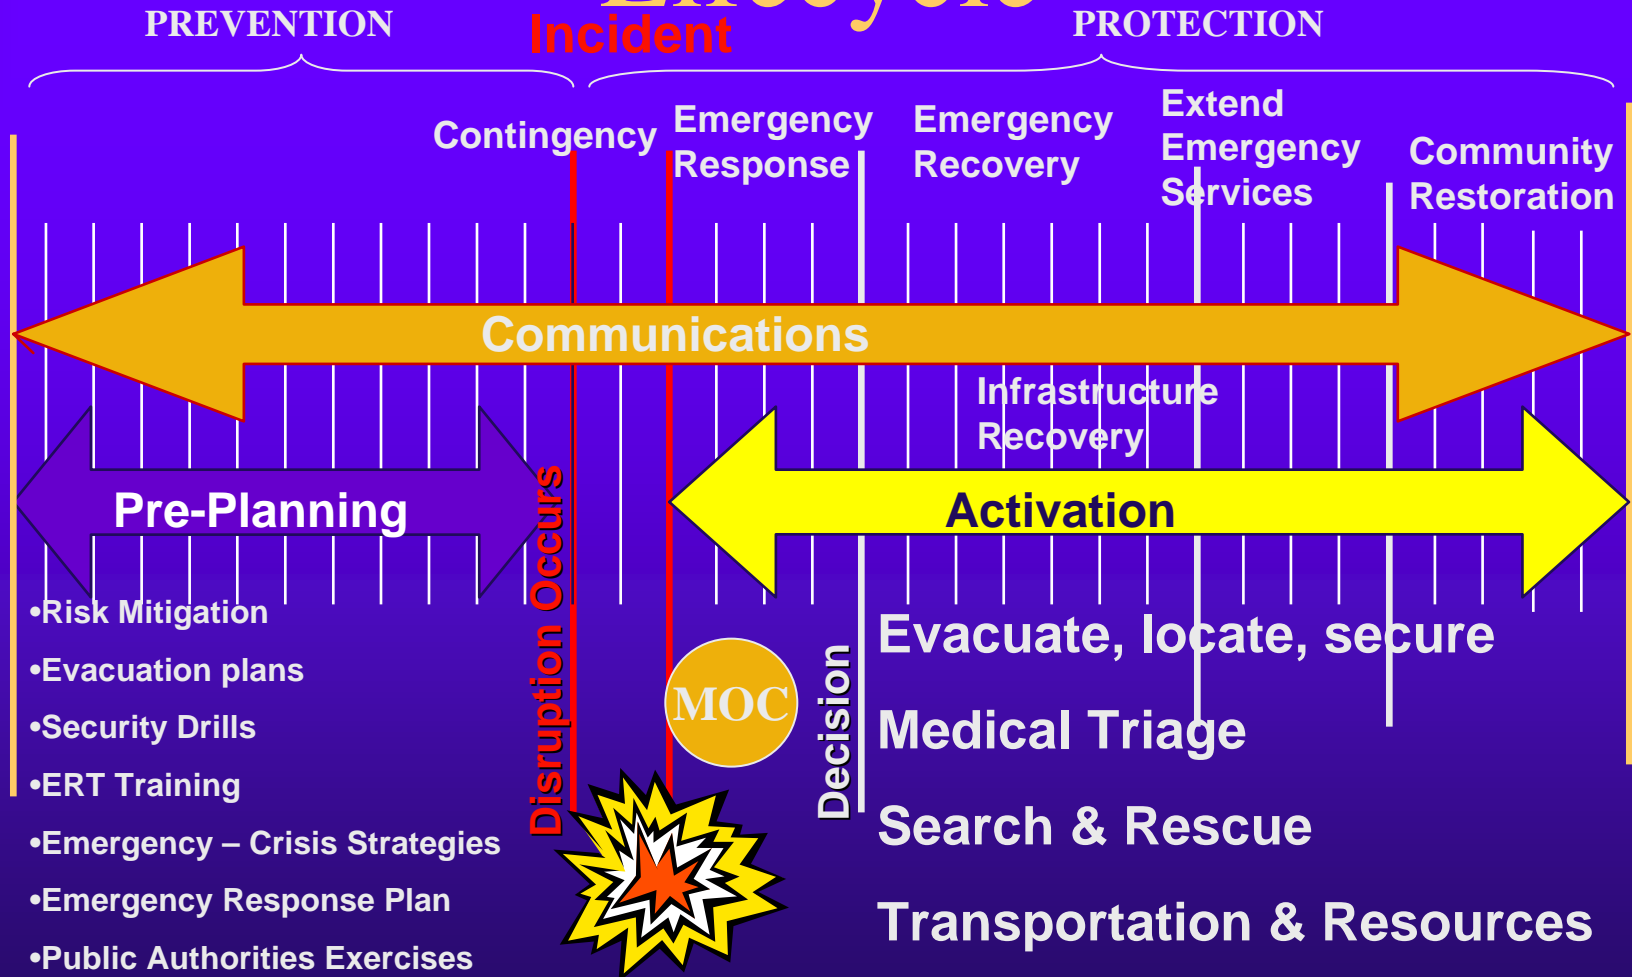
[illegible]

PREVENTION

Incident

PROTECTION

Contingency

Emergency Response

Emergency Recovery

Extend Emergency Services

Community Restoration

Communications

Infrastructure Recovery

Pre-Planning

Disruption Occurs

Activation

•Risk Mitigation

•Evacuation plans

•Security Drills

•ERT Training

•Emergency – Crisis Strategies

•Emergency Response Plan

•Public Authorities Exercises

MOC

Decision

Evacuate, locate, secure

Medical Triage

Search & Rescue

Transportation & Resources